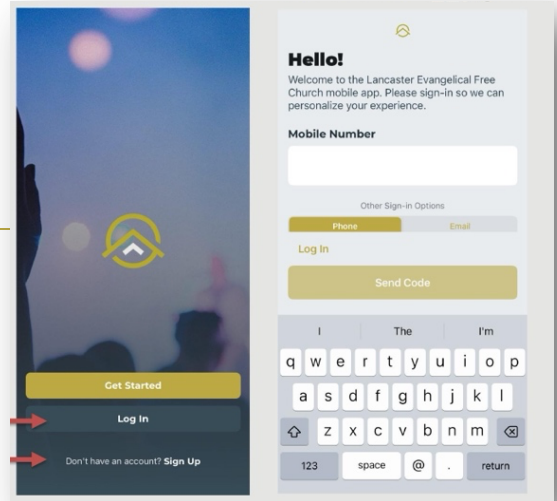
Get Started

Log In

Don't have an account? Sign Up

Hello!

Welcome to the Lancaster Evangelical Free Church mobile app. Please sign-in so we can personalize your experience.

Mobile Number

Other Sign-in Options

Phone

Email

Log In

Send Code

I

The

I'm

q w e r t y u i o p

a s d f g h j k l

z x c v b n m

123

space

@

.

return